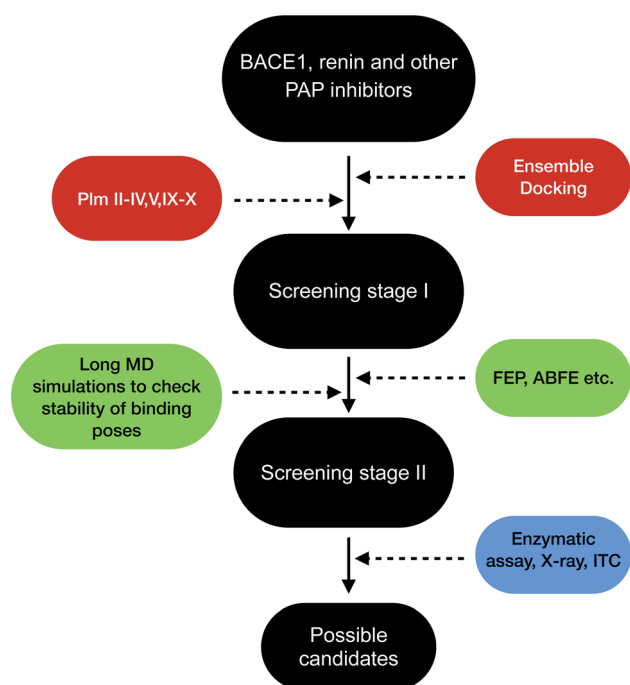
BACE1, renin and other PAP inhibitors

Plm II-IV,V,IX-X

Ensemble Docking

Screening stage I

Long MD simulations to check stability of binding poses

FEP, ABFE etc.

Screening stage II

Enzymatic assay, X-ray, ITC

Possible candidates